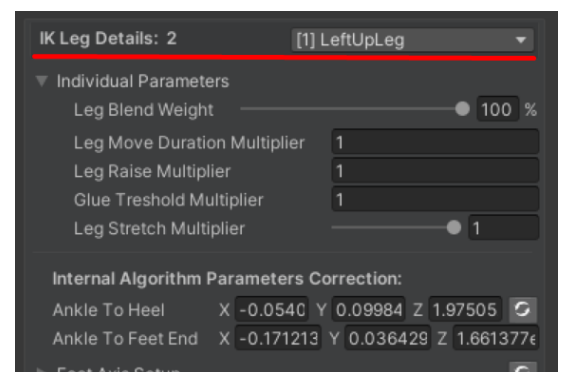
IK Leg Details: 2 [1] LeftUpLeg

Individual Parameters
Leg Blend Weight 100 %
Leg Move Duration Multiplier 1
Leg Raise Multiplier 1
Glue Treshold Multiplier 1
Leg Stretch Multiplier 1

Internal Algorithm Parameters Correction:
Ankle To Heel X -0.0540 Y 0.09984 Z 1.97505
Ankle To Feet End X -0.171213 Y 0.036429 Z 1.661377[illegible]
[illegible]